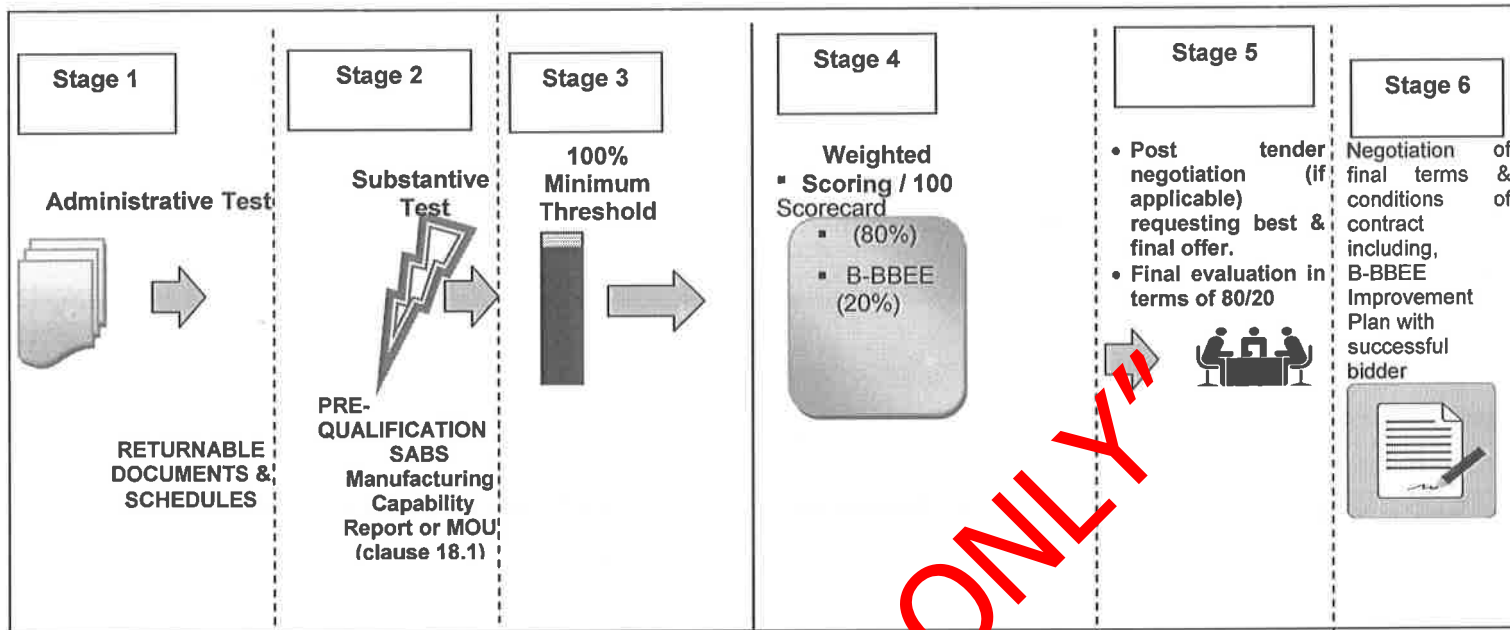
Stage 1

Administrative Test

RETURNABLE DOCUMENTS & SCHEDULES

Stage 2

Substantive Test

PRE-QUALIFICATION SABS Manufacturing Capability Report or MOU (clause 18.1)

Stage 3

100% Minimum Threshold

Stage 4

Weighted
▪ Scoring / 100 Scorecard

▪ (80%)

▪ B-BBEE (20%)

Stage 5

• Post tender negotiation (if applicable) requesting best & final offer.
• Final evaluation in terms of 80/20

Stage 6

Negotiation of final terms & conditions of contract including, B-BBEE Improvement Plan with successful bidder

ONLY"